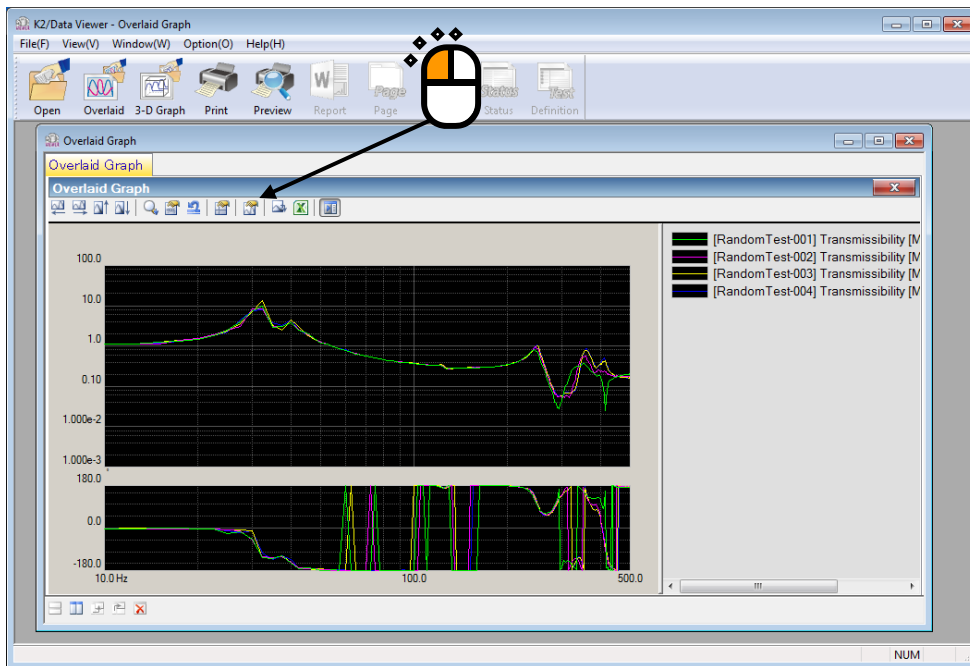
K2/Data Viewer - Overlaid Graph

File(F) View(V) Window(W) Option(O) Help(H)

Open Overlaid 3-D Graph Print Preview Report Page Status Definition

Overlaid Graph

Overlaid Graph

Overlaid Graph

[RandomTest-001] Transmissibility [M
[RandomTest-002] Transmissibility [M
[RandomTest-003] Transmissibility [M
[RandomTest-004] Transmissibility [M

100.0
10.0
1.0
0.10
1.000e-2
1.000e-3
180.0
0.0
-180.0
10.0 Hz
100.0
500.0

NUM